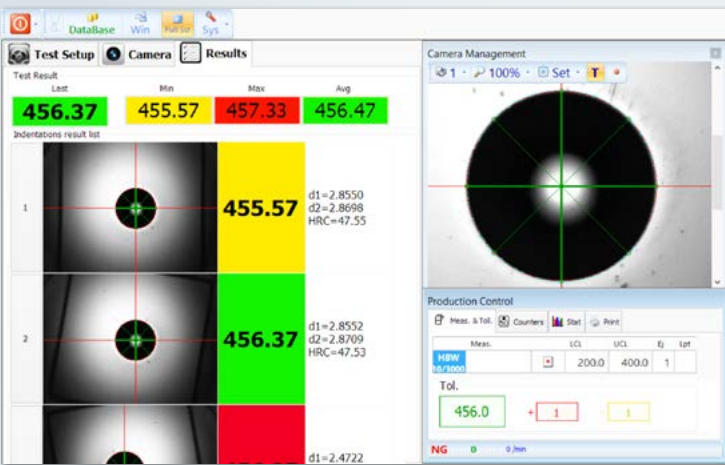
DataBase Win Full Scr Sys

Test Setup Camera Results

Test Result

| Last | Min | Max | Avg |
|---|---|---|---|
| 456.37 | 455.57 | 457.33 | 456.47 |

Indentations result list

1 455.57 d1=2.8550 d2=2.8698 HRC=47.55

2 456.37 d1=2.8552 d2=2.8709 HRC=47.53

d1=2.4722

Camera Management

1 100% Set T

Production Control

Meas. & Tol. Counters Stat Print

| Meas. | | LCL | UCL | Ej | Lpt |
|---|---|---|---|---|---|
| HBW 10/3000 | | 200.0 | 400.0 | 1 | |

Tol.

456.0 + 1 - 1

NG 0 0 /min